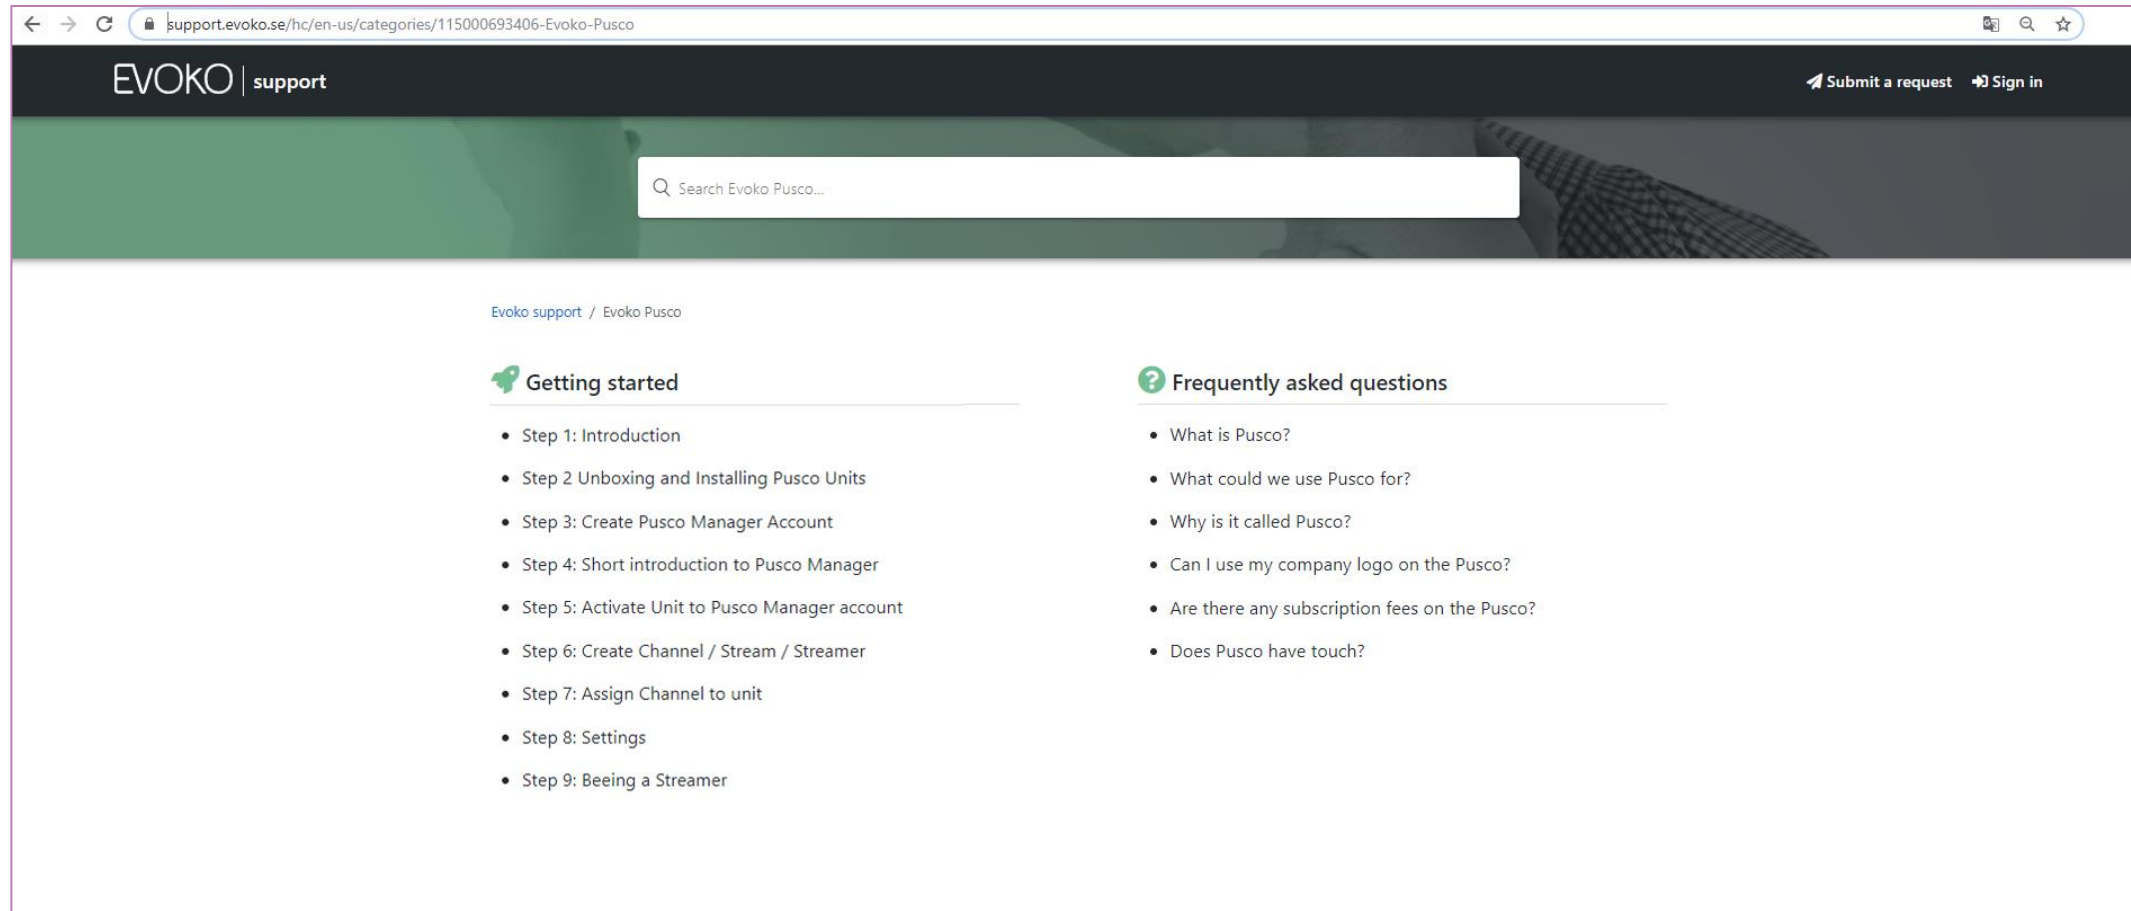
support.evoko.se/hc/en-us/categories/115000693406-Evoko-Pusco

EVOKO | support

Submit a request Sign in

Search Evoko Pusco...

Evoko support / Evoko Pusco

Getting started

- Step 1: Introduction
- Step 2 Unboxing and Installing Pusco Units
- Step 3: Create Pusco Manager Account
- Step 4: Short introduction to Pusco Manager
- Step 5: Activate Unit to Pusco Manager account
- Step 6: Create Channel / Stream / Streamer
- Step 7: Assign Channel to unit
- Step 8: Settings
- Step 9: Beeing a Streamer

Frequently asked questions

- What is Pusco?
- What could we use Pusco for?
- Why is it called Pusco?
- Can I use my company logo on the Pusco?
- Are there any subscription fees on the Pusco?
- Does Pusco have touch?